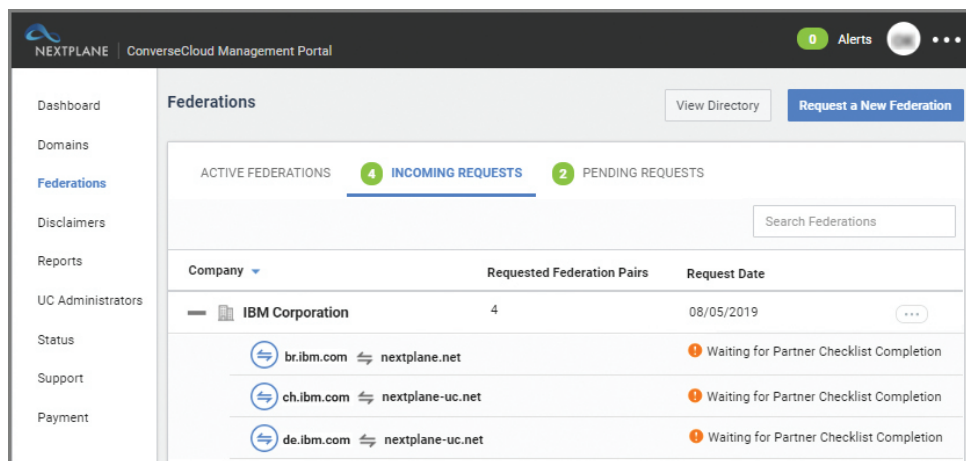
NEXTPLANE | ConverseCloud Management Portal

0 Alerts •••

Dashboard
Domains
Federations
Disclaimers
Reports
UC Administrators
Status
Support
Payment

Federations

View Directory

Request a New Federation

ACTIVE FEDERATIONS

4 INCOMING REQUESTS

2 PENDING REQUESTS

Search Federations

| Company | Requested Federation Pairs | Request Date | |
|---|---|---|---|
| IBM Corporation | 4 | 08/05/2019 | ••• |
| br.ibm.com ⇆ nextplane.net | | Waiting for Partner Checklist Completion | |
| ch.ibm.com ⇆ nextplane-uc.net | | Waiting for Partner Checklist Completion | |
| de.ibm.com ⇆ nextplane-uc.net | | Waiting for Partner Checklist Completion | |